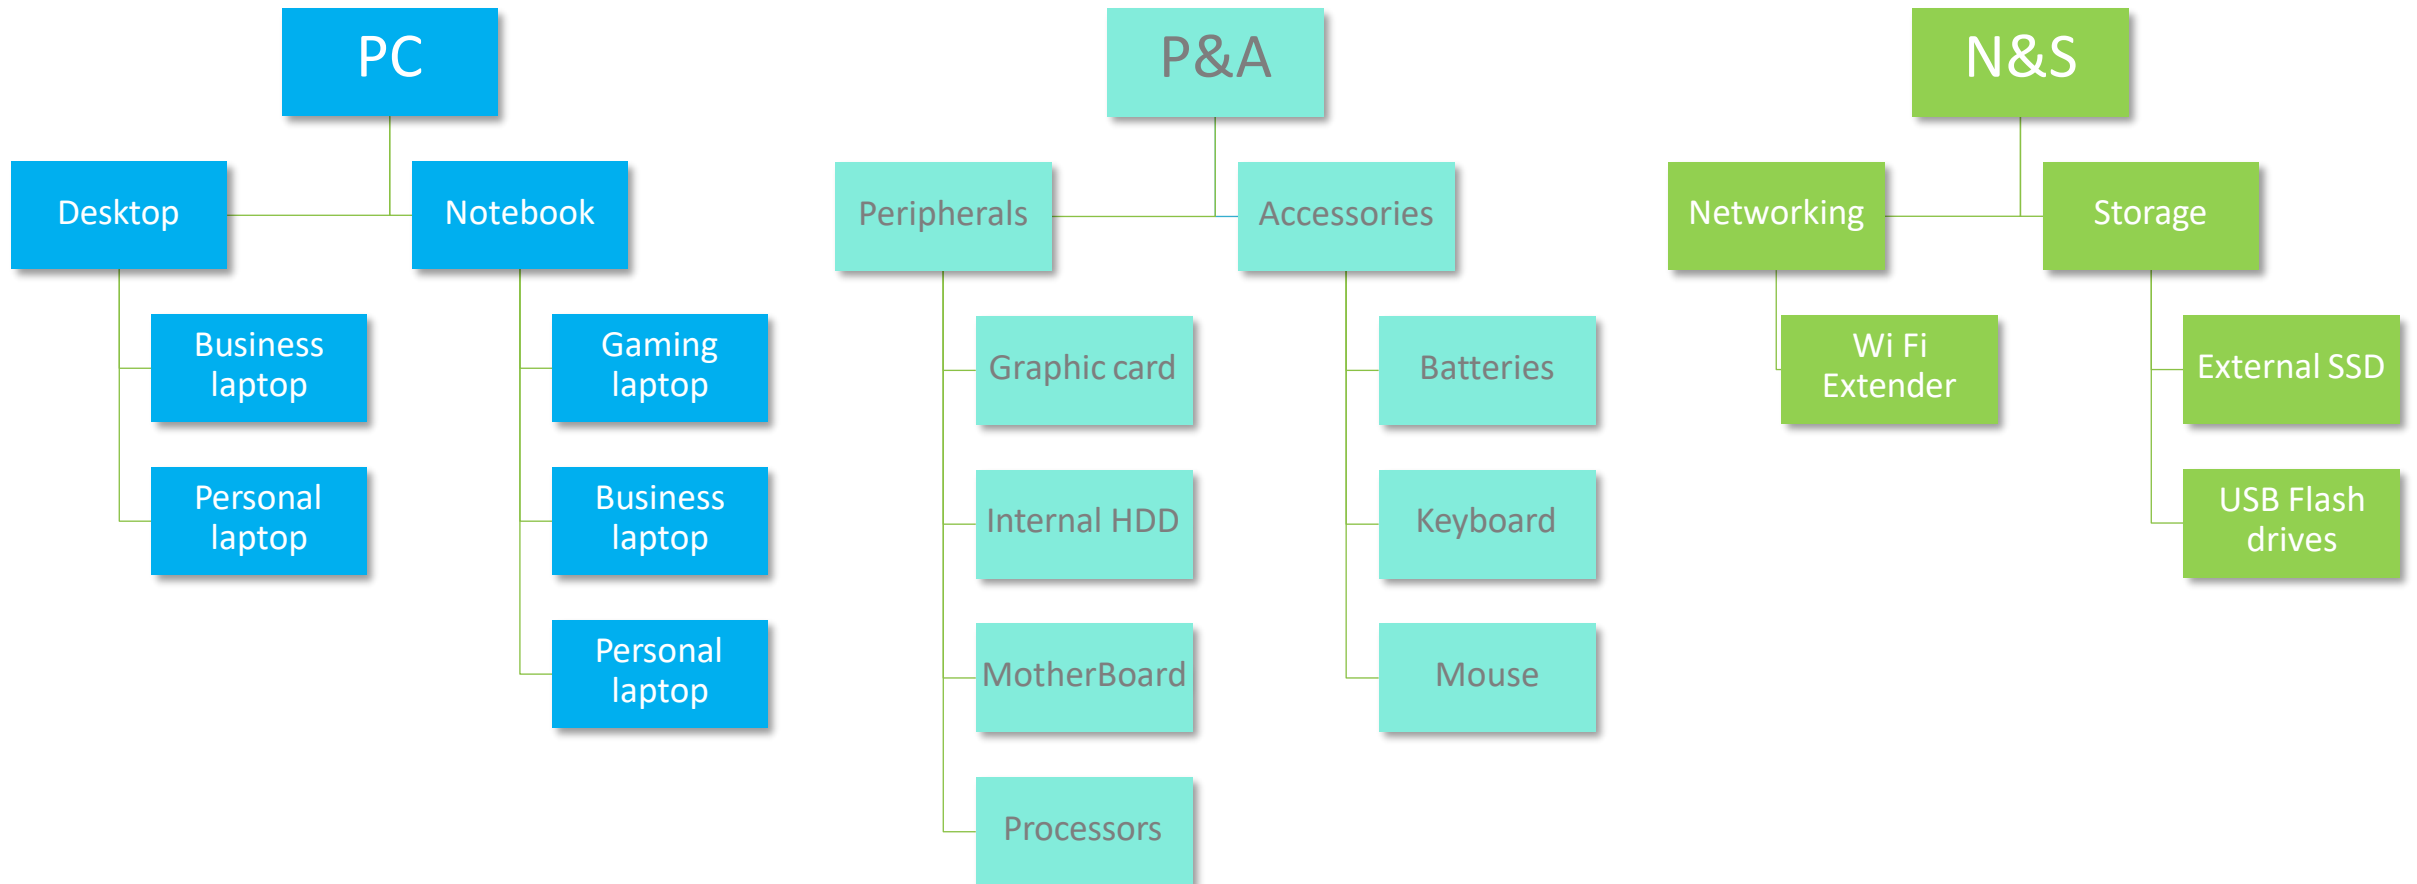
PC

Desktop

Notebook

Business laptop

Personal laptop

Gaming laptop

Business laptop

Personal laptop

P&A

Peripherals

Accessories

Graphic card

Internal HDD

MotherBoard

Processors

Batteries

Keyboard

Mouse

N&S

Networking

Storage

Wi Fi Extender

External SSD

USB Flash drives